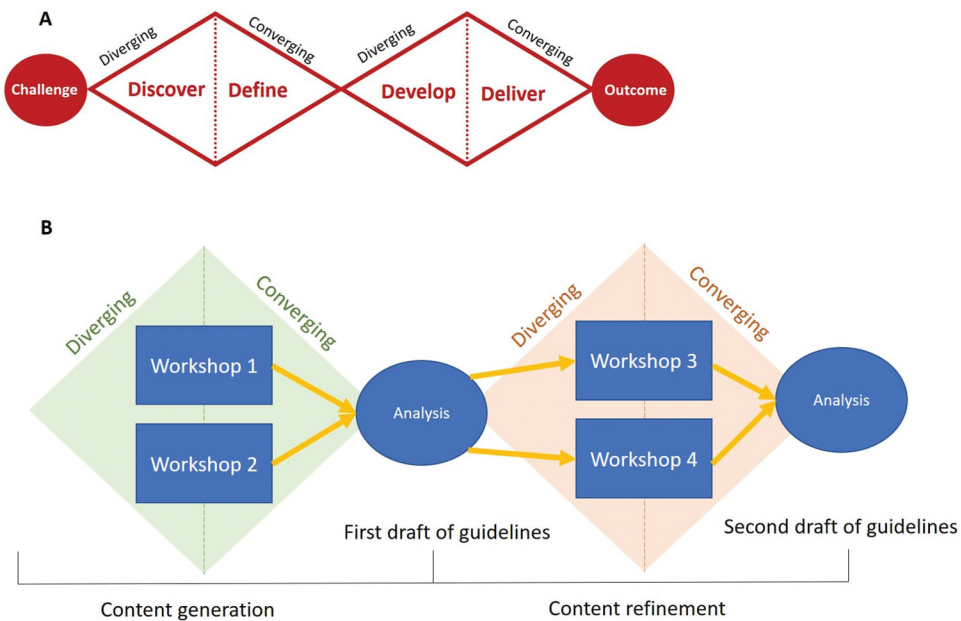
A

Challenge

Diverging

Discover

Converging

Define

Diverging

Develop

Converging

Deliver

Outcome

B

Diverging

Converging

Workshop 1

Workshop 2

Analysis

First draft of guidelines

Diverging

Converging

Workshop 3

Workshop 4

Analysis

Second draft of guidelines

Content generation

Content refinement